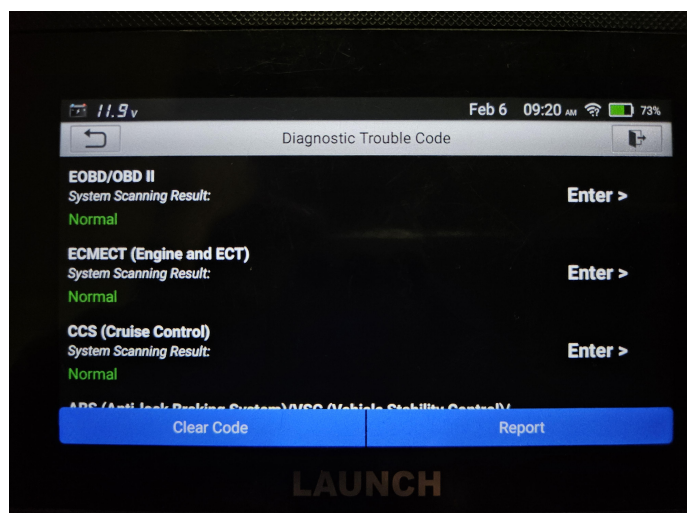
11.9 v
Feb 6 09:20 AM 73%

Diagnostic Trouble Code

EOBD/OBD II
System Scanning Result:
Normal
Enter >

ECMECT (Engine and ECT)
System Scanning Result:
Normal
Enter >

CCS (Cruise Control)
System Scanning Result:
Normal
Enter >

ABS (Anti-lock Braking System)/VSC (Vehicle Stability Control)/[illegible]

Clear Code
Report

LAUNCH